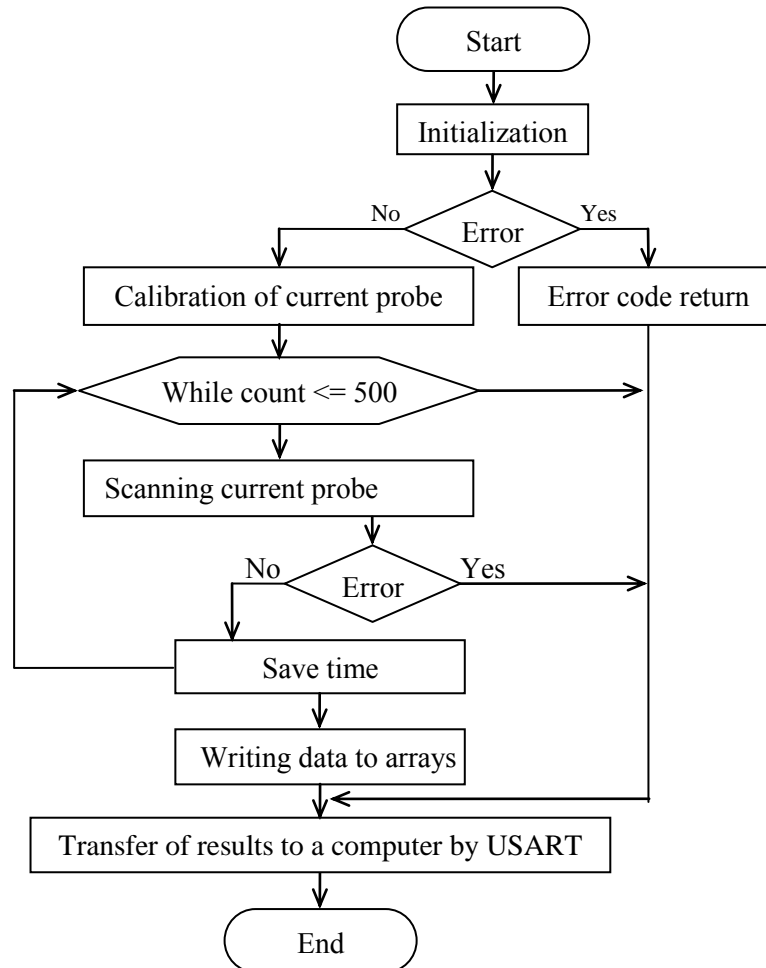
Start

Initialization

No

Error

Yes

Calibration of current probe

Error code return

While count <= 500

Scanning current probe

No

Error

Yes

Save time

Writing data to arrays

Transfer of results to a computer by USART

End